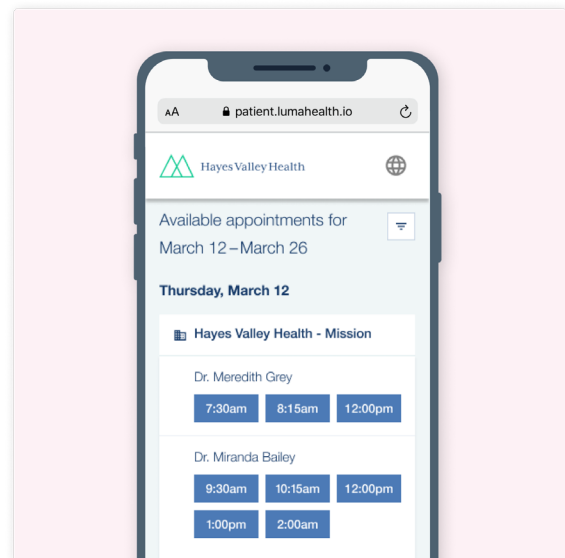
AA patient.lumahealth.io

Hayes Valley Health

Available appointments for March 12 – March 26

Thursday, March 12

Hayes Valley Health - Mission

Dr. Meredith Grey

7:30am 8:15am 12:00pm

Dr. Miranda Bailey

9:30am 10:15am 12:00pm

1:00pm 2:00am